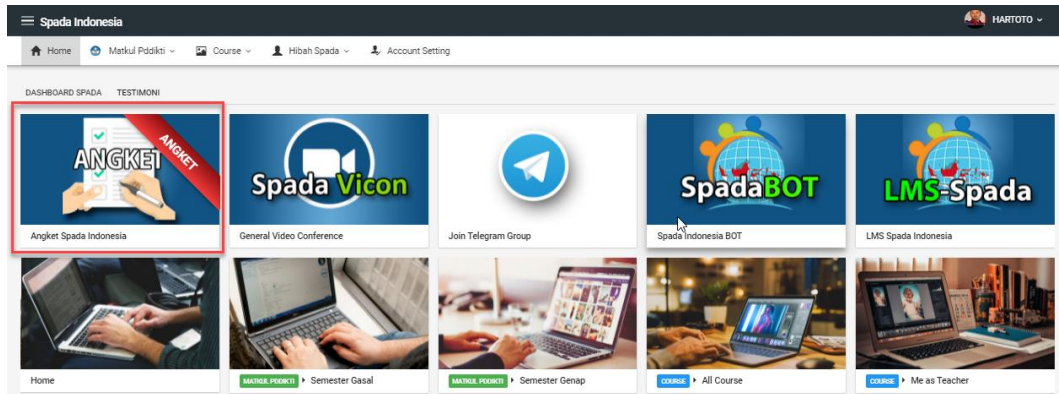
Spada Indonesia

HARTOTO

Home Matkul Pddikti Course Hibah Spada Account Setting

DASHBOARD SPADA TESTIMONI

ANGKET ANGKET

Angket Spada Indonesia

Spada Vicon

General Video Conference

Join Telegram Group

SpadaBOT

Spada Indonesia BOT

LMS-Spada

LMS Spada Indonesia

Home

MATKUL PDDIKTI Semester Gasal

MATKUL PDDIKTI Semester Genap

COURSE All Course

COURSE Me as Teacher